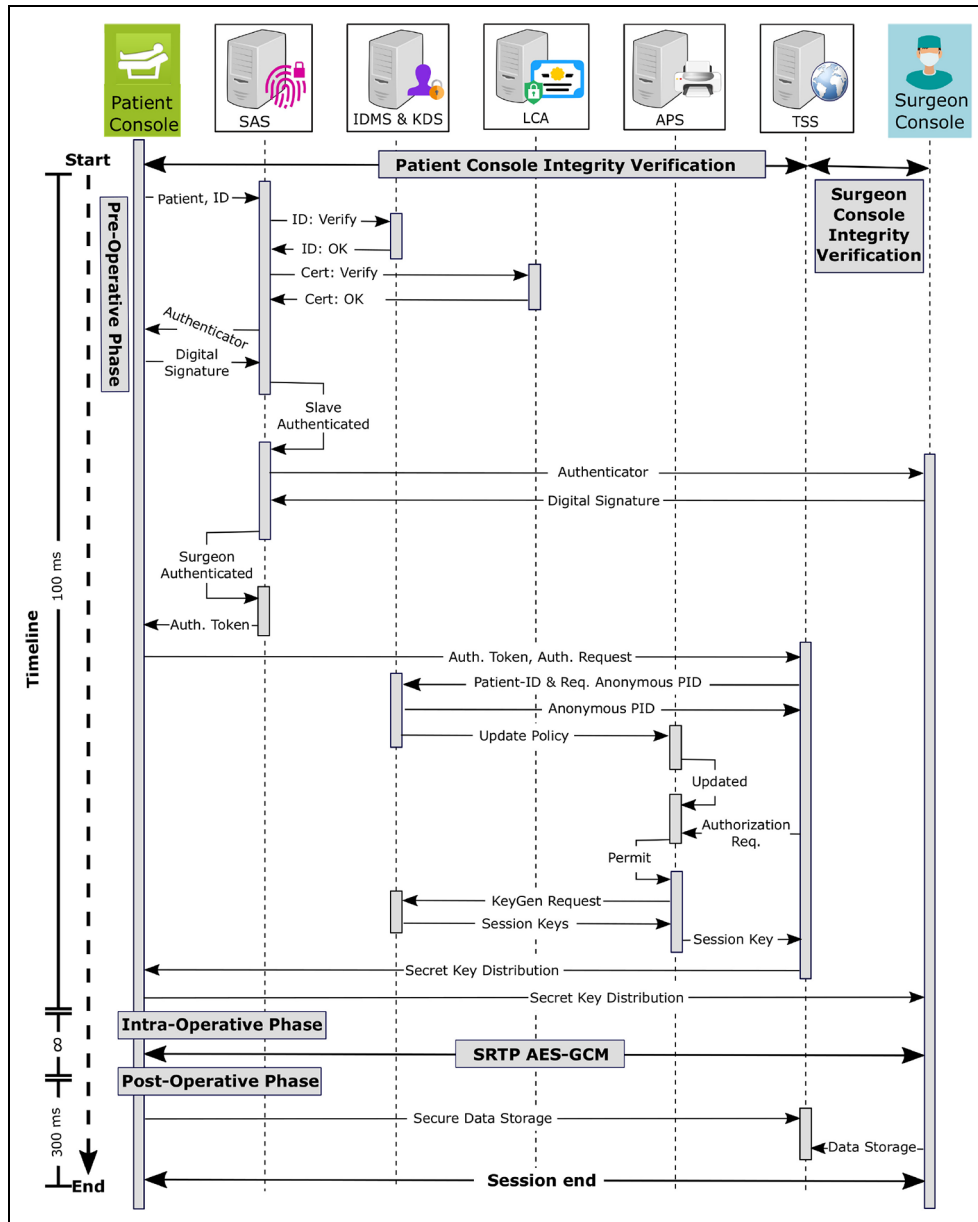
Patient Console
SAS
IDMS & KDS
LCA
APS
TSS
Surgeon Console

Start
Patient Console Integrity Verification
Surgeon Console Integrity Verification
Pre-Operative Phase
Patient, ID
ID: Verify
ID: OK
Cert: Verify
Cert: OK
Authenticator
Digital Signature
Slave Authenticated
Authenticator
Digital Signature
Surgeon Authenticated
Auth. Token
Auth. Token, Auth. Request
Patient-ID & Req. Anonymous PID
Anonymous PID
Update Policy
Updated
Authorization Req.
Permit
KeyGen Request
Session Keys
Session Key
Secret Key Distribution
Secret Key Distribution
100 ms
Timeline
Intra-Operative Phase
$\infty$
SRTP AES-GCM
Post-Operative Phase
300 ms
Secure Data Storage
Data Storage
Session end
End